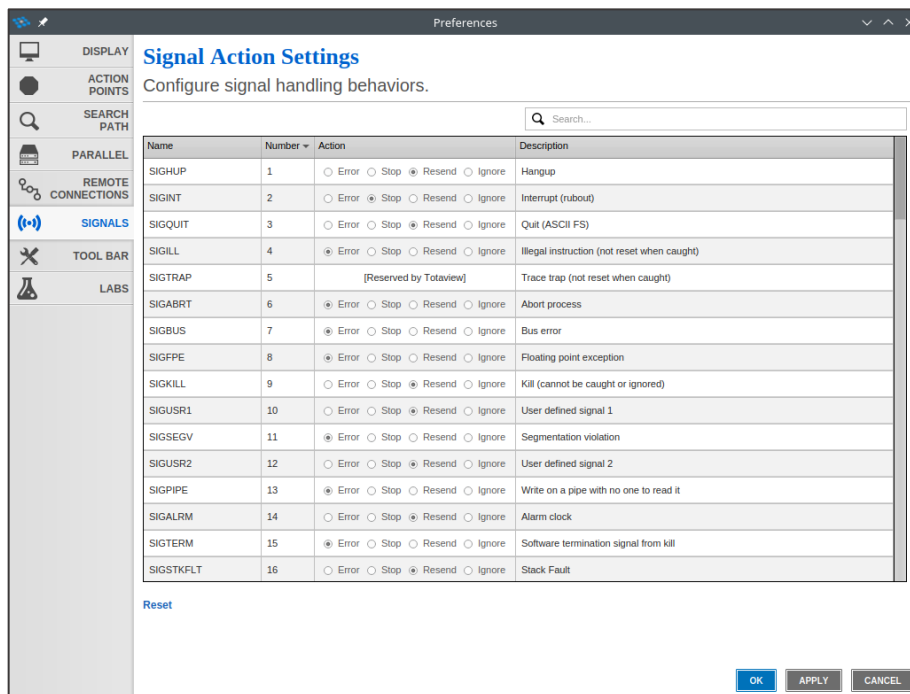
Preferences

DISPLAY
ACTION POINTS
SEARCH PATH
PARALLEL
REMOTE CONNECTIONS
SIGNALS
TOOL BAR
LABS

Signal Action Settings
Configure signal handling behaviors.

Search...

| Name | Number | Action | Description |
|---|---|---|---|
| SIGHUP | 1 | Error Stop Resend Ignore | Hangup |
| SIGINT | 2 | Error Stop Resend Ignore | Interrupt (rubout) |
| SIGQUIT | 3 | Error Stop Resend Ignore | Quit (ASCII FS) |
| SIGILL | 4 | Error Stop Resend Ignore | Illegal instruction (not reset when caught) |
| SIGTRAP | 5 | [Reserved by Totaview] | Trace trap (not reset when caught) |
| SIGABRT | 6 | Error Stop Resend Ignore | Abort process |
| SIGBUS | 7 | Error Stop Resend Ignore | Bus error |
| SIGFPE | 8 | Error Stop Resend Ignore | Floating point exception |
| SIGKILL | 9 | Error Stop Resend Ignore | Kill (cannot be caught or ignored) |
| SIGUSR1 | 10 | Error Stop Resend Ignore | User defined signal 1 |
| SIGSEGV | 11 | Error Stop Resend Ignore | Segmentation violation |
| SIGUSR2 | 12 | Error Stop Resend Ignore | User defined signal 2 |
| SIGPIPE | 13 | Error Stop Resend Ignore | Write on a pipe with no one to read it |
| SIGALRM | 14 | Error Stop Resend Ignore | Alarm clock |
| SIGTERM | 15 | Error Stop Resend Ignore | Software termination signal from kill |
| SIGSTKFLT | 16 | Error Stop Resend Ignore | Stack Fault |

Reset

OK APPLY CANCEL